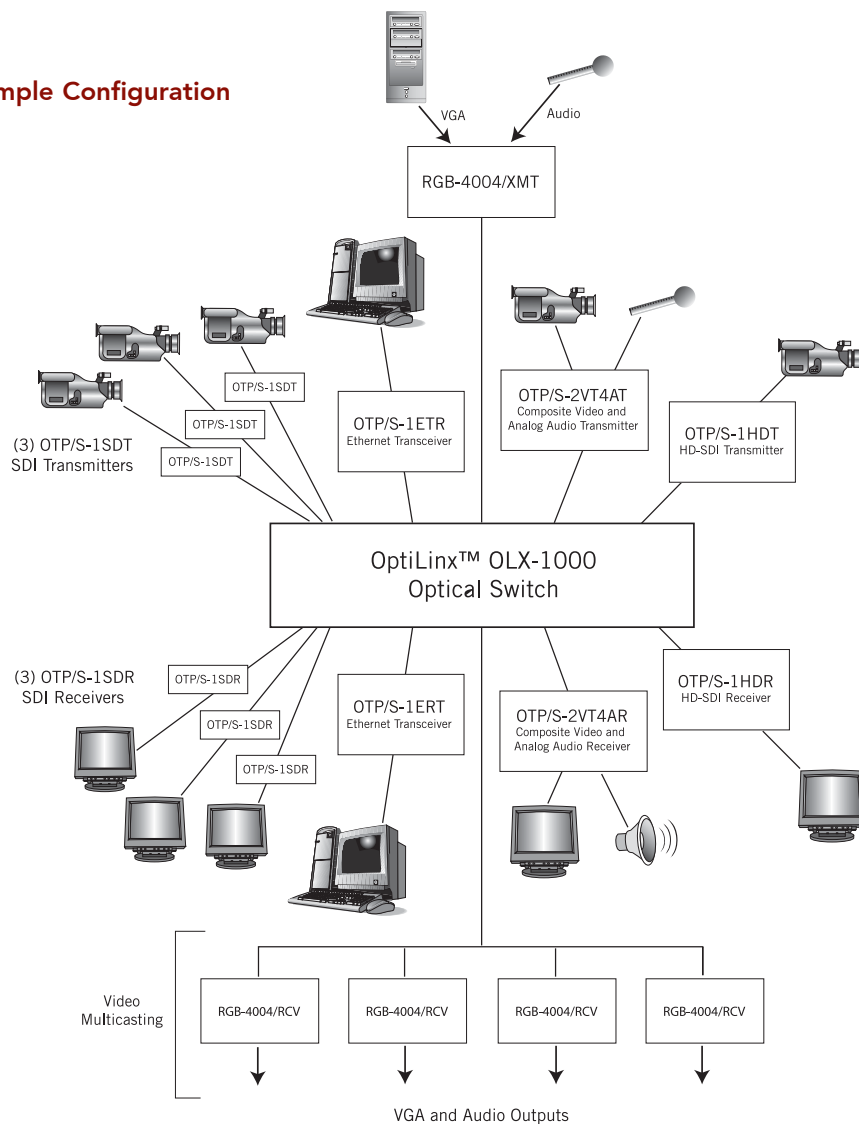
mple Configuration

VGA

Audio

RGB-4004/XMT

OTP/S-1SDT

OTP/S-1SDT

OTP/S-1SDT

(3) OTP/S-1SDT SDI Transmitters

OTP/S-1ETR Ethernet Transceiver

OTP/S-2VT4AT Composite Video and Analog Audio Transmitter

OTP/S-1HDT HD-SDI Transmitter

OptiLinx™ OLX-1000 Optical Switch

(3) OTP/S-1SDR SDI Receivers

OTP/S-1SDR

OTP/S-1SDR

OTP/S-1SDR

OTP/S-1ERT Ethernet Transceiver

OTP/S-2VT4AR Composite Video and Analog Audio Receiver

OTP/S-1HDR HD-SDI Receiver

Video Multicasting

| RGB-4004/RCV | RGB-4004/RCV | RGB-4004/RCV | RGB-4004/RCV |
|---|---|---|---|

VGA and Audio Outputs